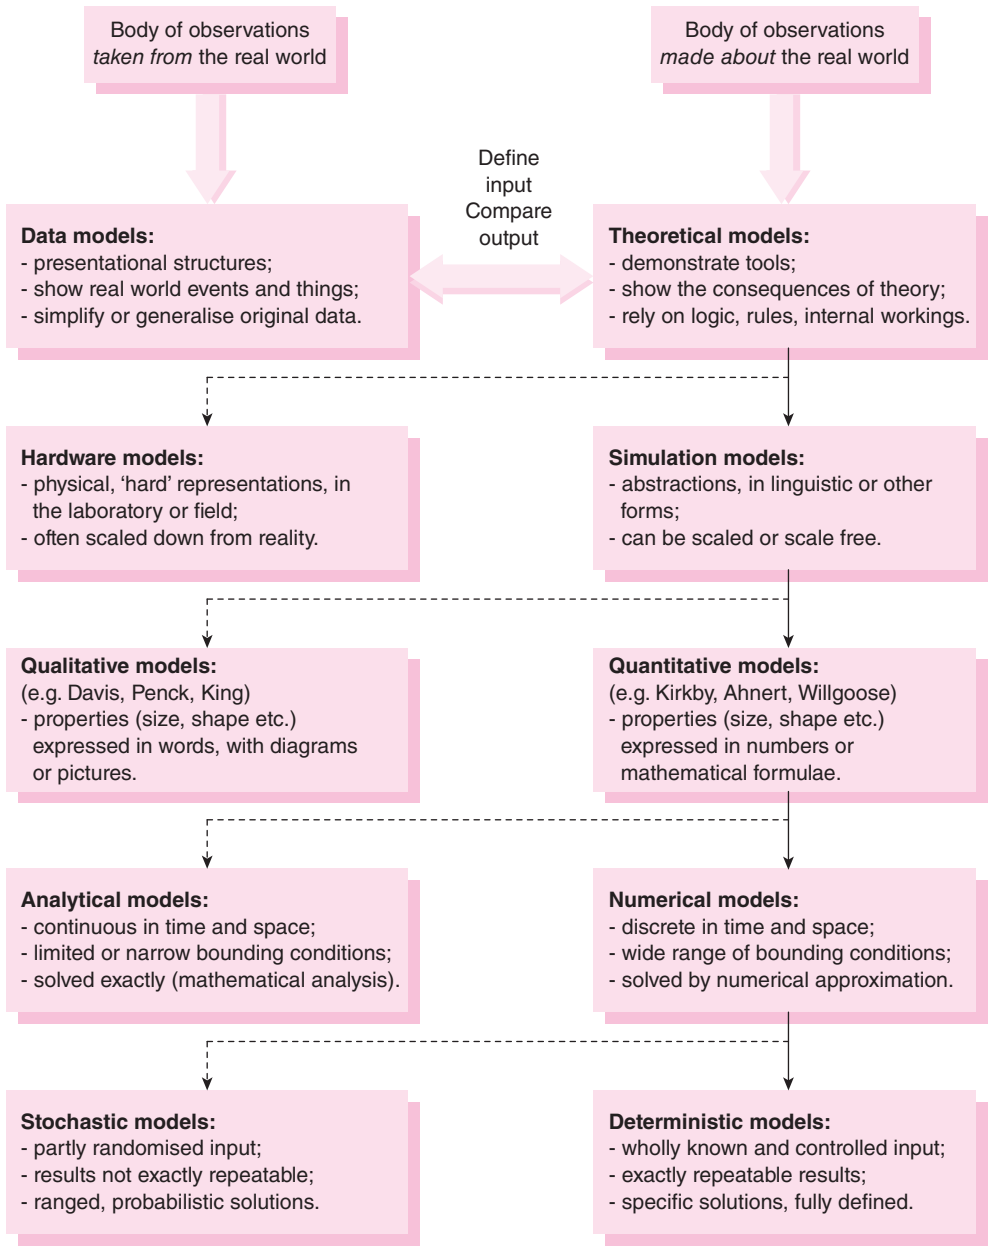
Body of observations *taken from* the real world

Body of observations *made about* the real world

Define input Compare output

**Data models:**
- presentational structures;
- show real world events and things;
- simplify or generalise original data.

**Theoretical models:**
- demonstrate tools;
- show the consequences of theory;
- rely on logic, rules, internal workings.

**Hardware models:**
- physical, 'hard' representations, in the laboratory or field;
- often scaled down from reality.

**Simulation models:**
- abstractions, in linguistic or other forms;
- can be scaled or scale free.

**Qualitative models:**
(e.g. Davis, Penck, King)
- properties (size, shape etc.) expressed in words, with diagrams or pictures.

**Quantitative models:**
(e.g. Kirkby, Ahnert, Willgoose)
- properties (size, shape etc.) expressed in numbers or mathematical formulae.

**Analytical models:**
- continuous in time and space;
- limited or narrow bounding conditions;
- solved exactly (mathematical analysis).

**Numerical models:**
- discrete in time and space;
- wide range of bounding conditions;
- solved by numerical approximation.

**Stochastic models:**
- partly randomised input;
- results not exactly repeatable;
- ranged, probabilistic solutions.

**Deterministic models:**
- wholly known and controlled input;
- exactly repeatable results;
- specific solutions, fully defined.